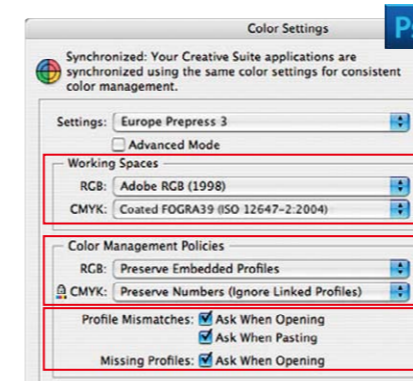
Color Settings

Ps

Synchronized: Your Creative Suite applications are synchronized using the same color settings for consistent color management.

Settings: Europe Prepress 3

Advanced Mode

Working Spaces

RGB: Adobe RGB (1998)

CMYK: Coated FOGRA39 (ISO 12647-2:2004)

Color Management Policies

RGB: Preserve Embedded Profiles

CMYK: Preserve Numbers (Ignore Linked Profiles)

Profile Mismatches: Ask When Opening

Ask When Pasting

Missing Profiles: Ask When Opening